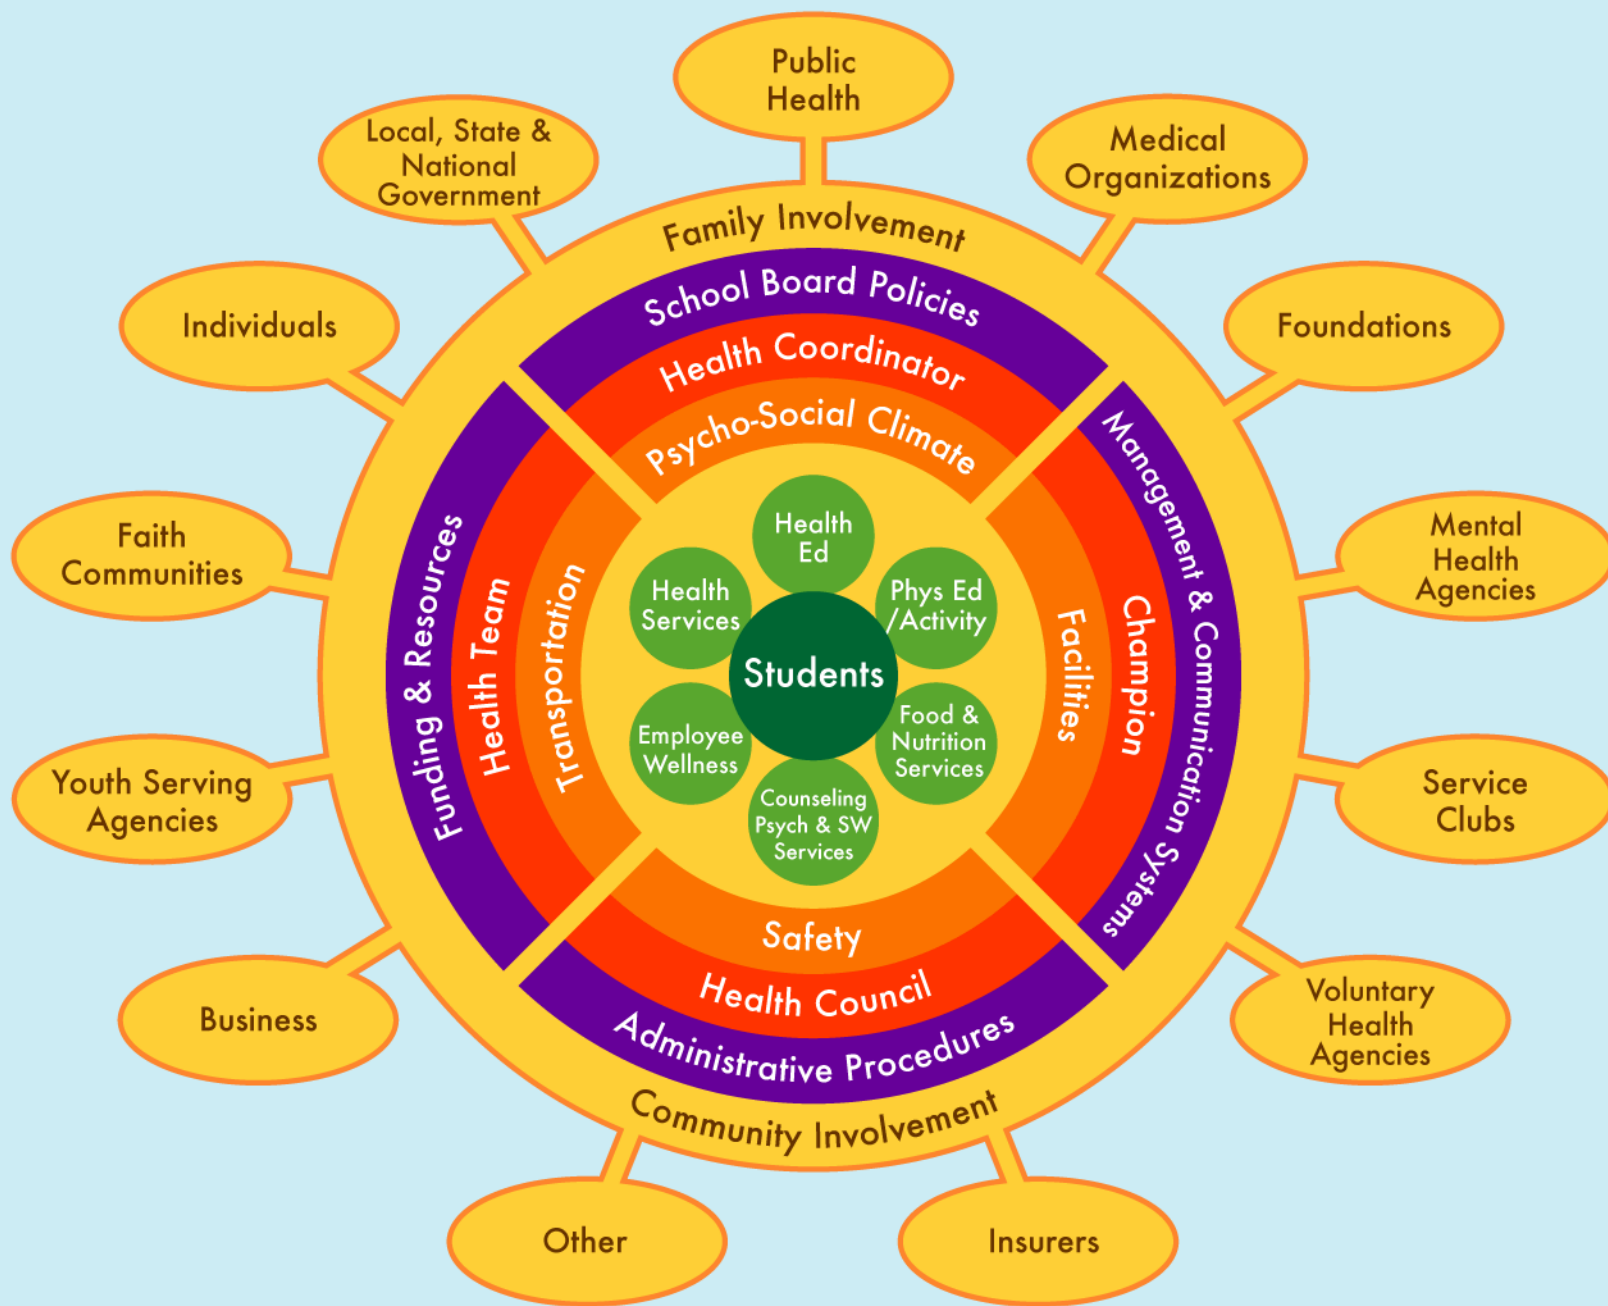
Public Health

Local, State & National Government

Medical Organizations

Individuals

Foundations

Faith Communities

Mental Health Agencies

Youth Serving Agencies

Service Clubs

Business

Voluntary Health Agencies

Other

Insurers

Family Involvement

School Board Policies

Health Coordinator

Psycho-Social Climate

Funding & Resources

Health Team

Transportation

Management & Communication Systems

Champion

Facilities

Safety

Health Council

Administrative Procedures

Community Involvement

Health Ed

Health Services

Phys Ed /Activity

Students

Employee Wellness

Food & Nutrition Services

Counseling Psych & SW Services